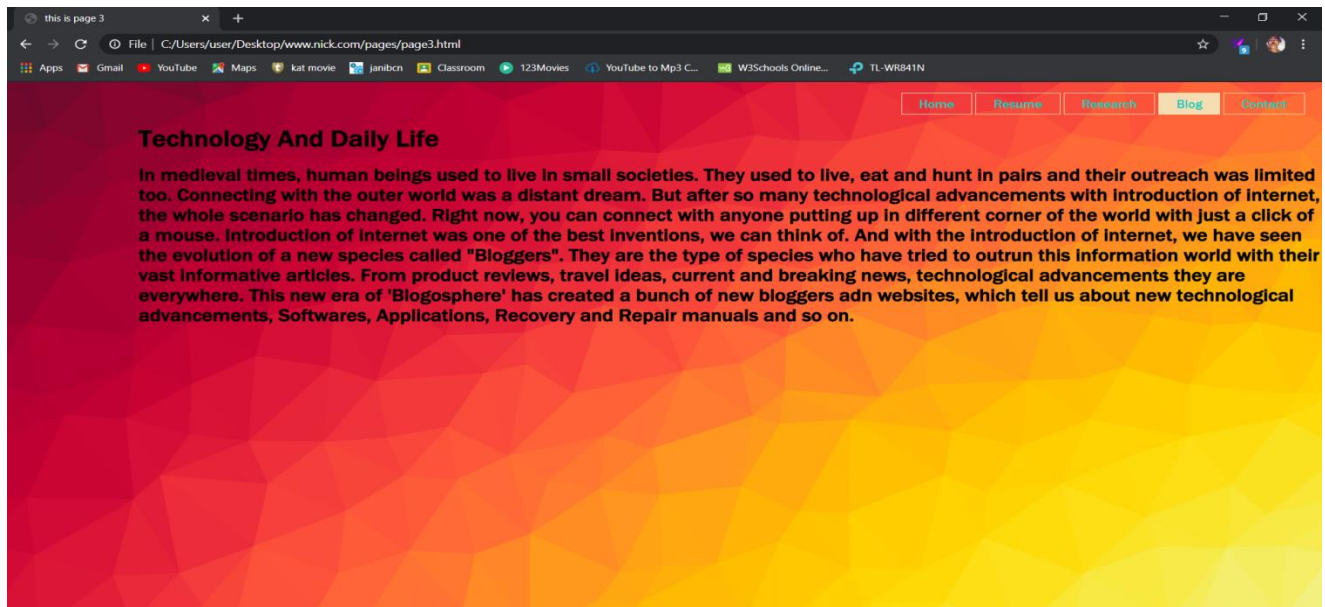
this is page 3 × +

File | C:/Users/user/Desktop/www.nick.com/pages/page3.html

Apps Gmail YouTube Maps kat movie janibcn Classroom 123Movies YouTube to Mp3 C... W3Schools Online... TL-WR841N

Home Resume Research Blog Contact

Technology And Daily Life

In medieval times, human beings used to live in small societies. They used to live, eat and hunt in pairs and their outreach was limited too. Connecting with the outer world was a distant dream. But after so many technological advancements with introduction of internet, the whole scenario has changed. Right now, you can connect with anyone putting up in different corner of the world with just a click of a mouse. Introduction of internet was one of the best inventions, we can think of. And with the introduction of internet, we have seen the evolution of a new species called "Bloggers". They are the type of species who have tried to outrun this information world with their vast informative articles. From product reviews, travel ideas, current and breaking news, technological advancements they are everywhere. This new era of 'Blogosphere' has created a bunch of new bloggers adn websites, which tell us about new technological advancements, Softwares, Applications, Recovery and Repair manuals and so on.